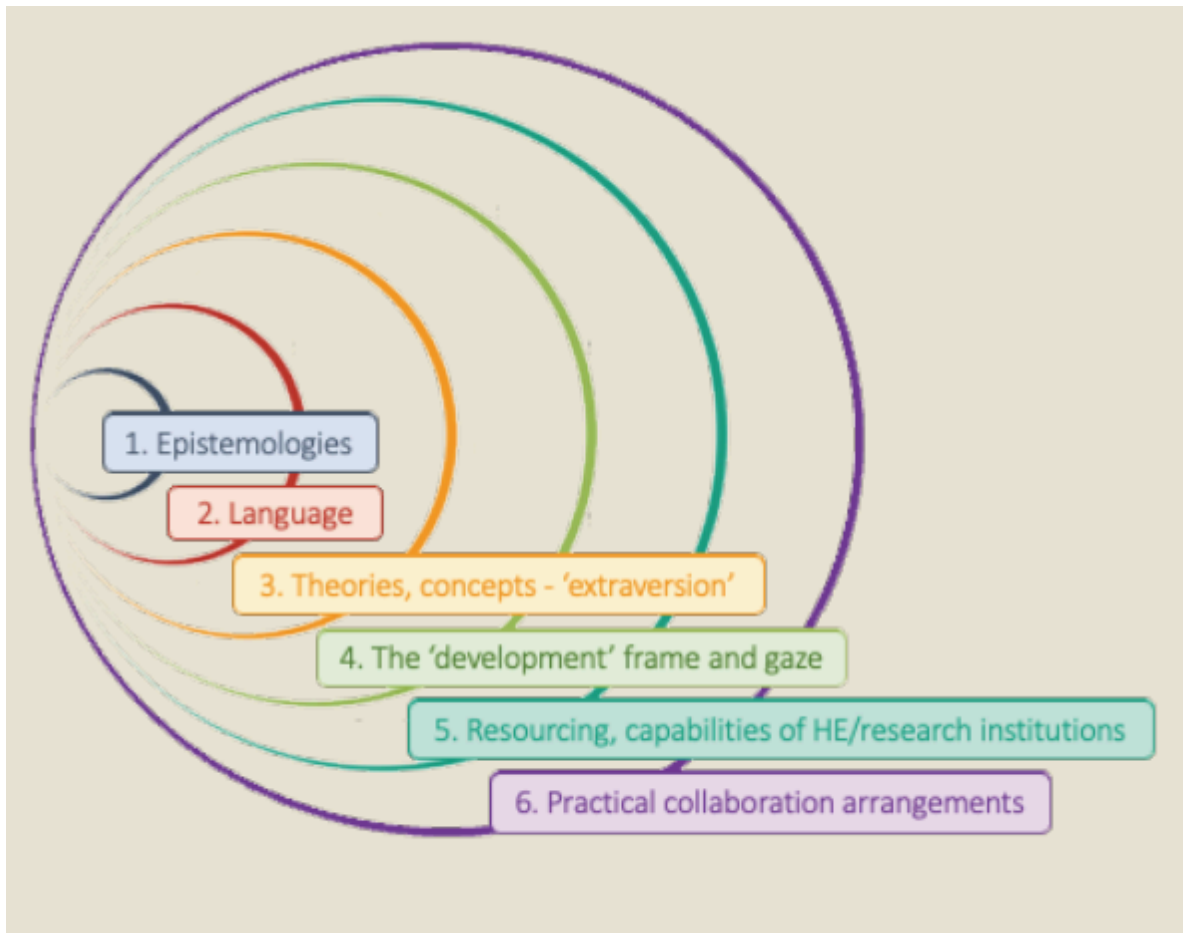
1. Epistemologies

2. Language

3. Theories, concepts - ‘extraversion’

4. The ‘development’ frame and gaze

5. Resourcing, capabilities of HE/research institutions

6. Practical collaboration arrangements